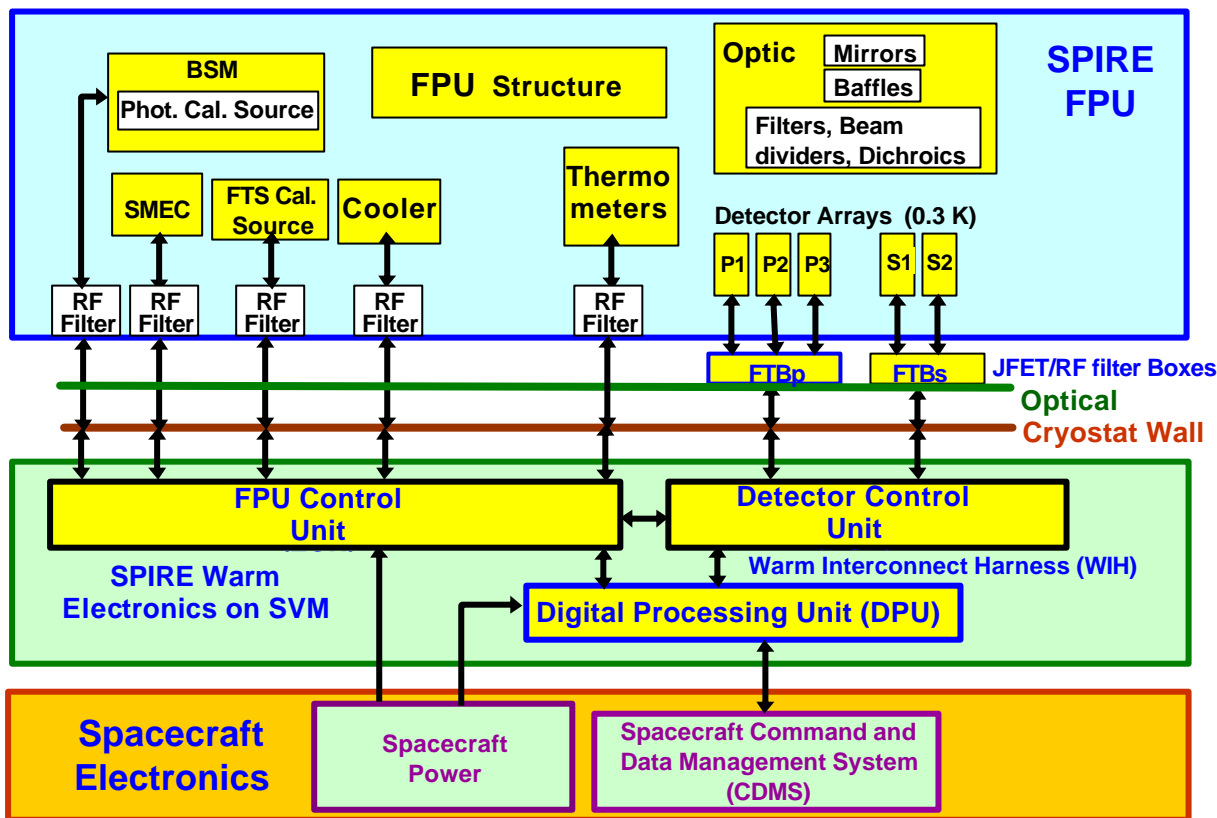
BSM
Phot. Cal. Source

FPU Structure

Optic
Mirrors
Baffles
Filters, Beam dividers, Dichroics

SPIRE FPU

SMEC

FTS Cal. Source

Cooler

Thermo meters

Detector Arrays (0.3 K)

P1 P2 P3 S1 S2

RF Filter RF Filter RF Filter RF Filter RF Filter

FTBp FTBs
JFET/RF filter Boxes
Optical
Cryostat Wall

FPU Control Unit

Detector Control Unit

Warm Interconnect Harness (WIH)

SPIRE Warm Electronics on SVM

Digital Processing Unit (DPU)

Spacecraft Electronics

Spacecraft Power

Spacecraft Command and Data Management System (CDMS)